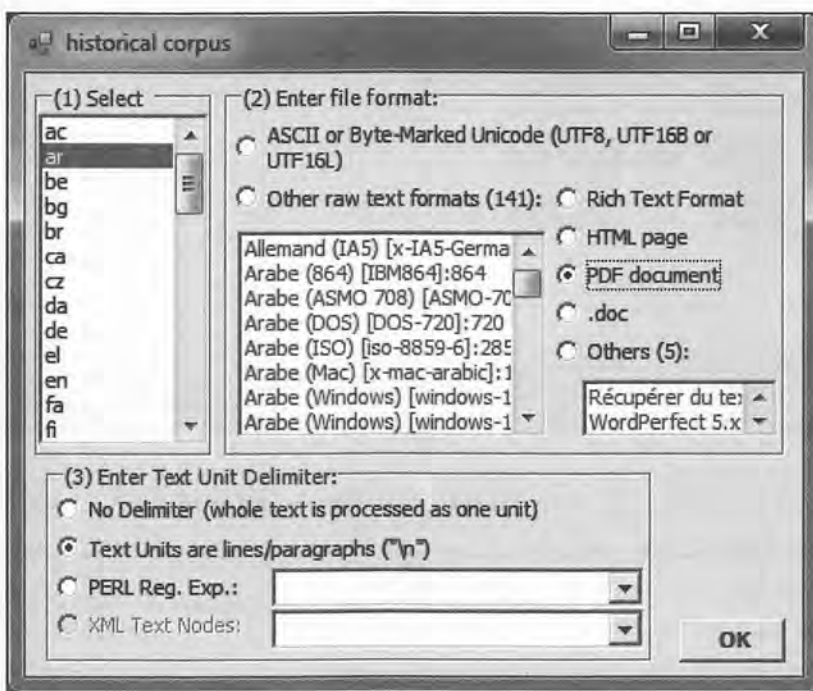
historical corpus

(1) Select

ac
ar
be
bg
br
ca
cz
da
de
el
en
fa
fi

(2) Enter file format:

ASCII or Byte-Marked Unicode (UTF8, UTF16B or UTF16L)

Other raw text formats (141):

Allemand (IA5) [x-IA5-Germa
Arabe (864) [IBM864]:864
Arabe (ASMO 708) [ASMO-70
Arabe (DOS) [DOS-720]:720
Arabe (ISO) [iso-8859-6]:285
Arabe (Mac) [x-mac-arabic]:1
Arabe (Windows) [windows-1
Arabe (Windows) [windows-1

Rich Text Format

HTML page

PDF document

.doc

Others (5):

Récupérer du te
WordPerfect 5.x

(3) Enter Text Unit Delimiter:

No Delimiter (whole text is processed as one unit)

Text Units are lines/paragraphs ("\n")

PERL Reg. Exp.:

XML Text Nodes:

OK